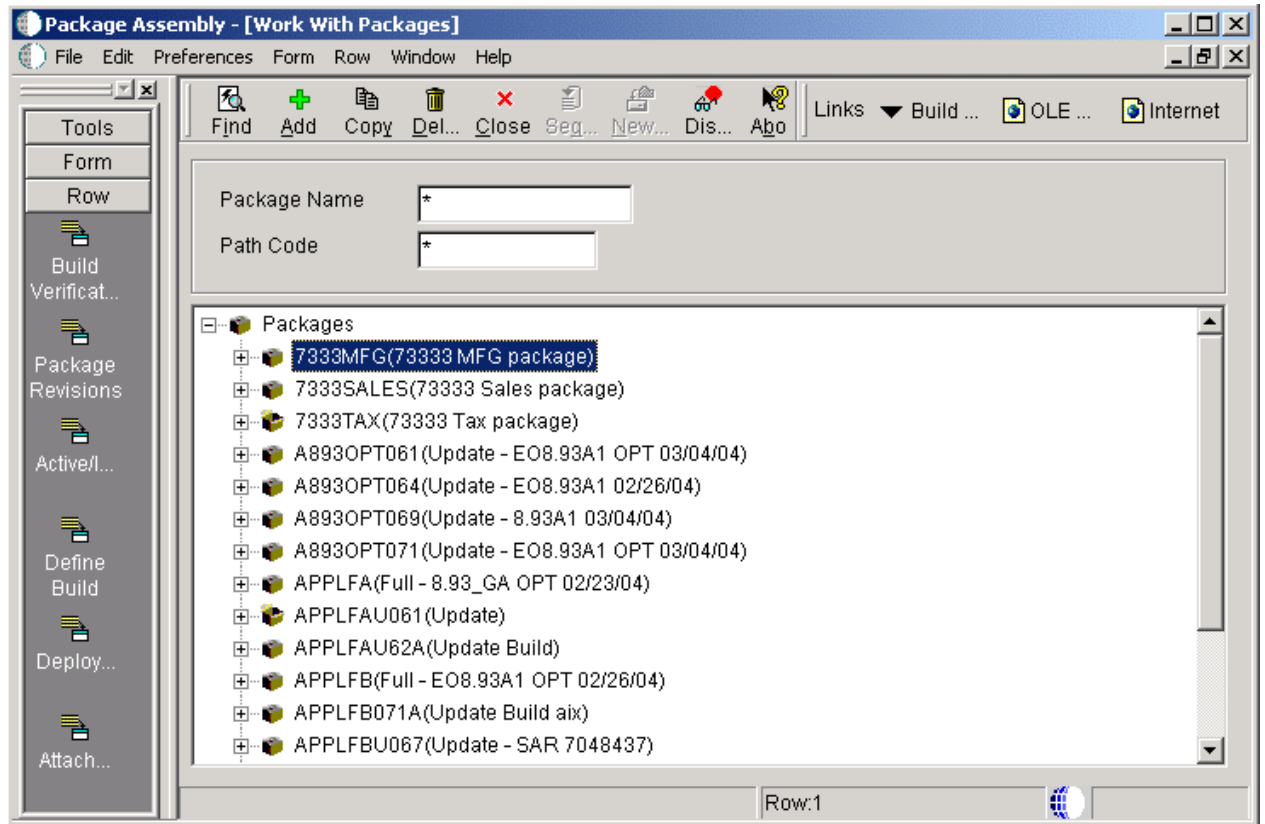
Package Assembly - [Work With Packages]

File Edit Preferences Form Row Window Help

Tools
Form
Row

Build Verificat...
Package Revisions
Active/I...
Define Build
Deploy...
Attach...

Find Add Copy Del... Close Seq... New... Dis... Abo

Links Build ... OLE ... Internet

Package Name *
Path Code *

Packages
7333MFG(73333 MFG package)
7333SALES(73333 Sales package)
7333TAX(73333 Tax package)
A893OPT061(Update - EO8.93A1 OPT 03/04/04)
A893OPT064(Update - EO8.93A1 02/26/04)
A893OPT069(Update - 8.93A1 03/04/04)
A893OPT071(Update - EO8.93A1 OPT 03/04/04)
APPLFA(Full - 8.93_GA OPT 02/23/04)
APPLFAU061(Update)
APPLFAU62A(Update Build)
APPLFB(Full - EO8.93A1 OPT 02/26/04)
APPLFB071A(Update Build aix)
APPLFBU067(Update - SAR 7048437)

Row:1